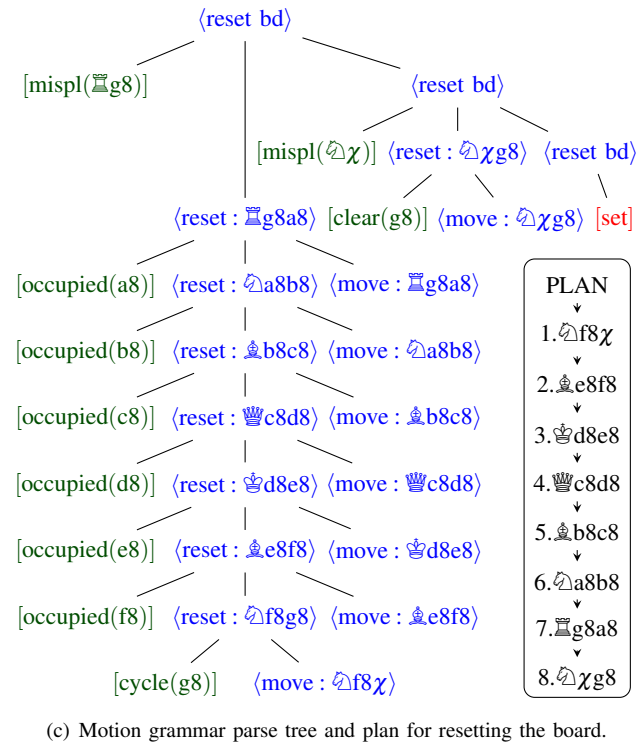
⟨reset bd⟩

[mispl(♖g8)]

⟨reset bd⟩

[mispl(♘$\chi$)] ⟨reset : ♘$\chi$g8⟩ ⟨reset bd⟩

[clear(g8)] ⟨move : ♘$\chi$g8⟩ [set]

⟨reset : ♖g8a8⟩

[occupied(a8)] ⟨reset : ♘a8b8⟩ ⟨move : ♖g8a8⟩

[occupied(b8)] ⟨reset : ♗b8c8⟩ ⟨move : ♘a8b8⟩

[occupied(c8)] ⟨reset : ♕c8d8⟩ ⟨move : ♗b8c8⟩

[occupied(d8)] ⟨reset : ♔d8e8⟩ ⟨move : ♕c8d8⟩

[occupied(e8)] ⟨reset : ♗e8f8⟩ ⟨move : ♔d8e8⟩

[occupied(f8)] ⟨reset : ♘f8g8⟩ ⟨move : ♗e8f8⟩

[cycle(g8)] ⟨move : ♘f8$\chi$⟩

PLAN
1.♘f8$\chi$
2.♗e8f8
3.♔d8e8
4.♕c8d8
5.♗b8c8
6.♘a8b8
7.♖g8a8
8.♘$\chi$g8

(c) Motion grammar parse tree and plan for resetting the board.